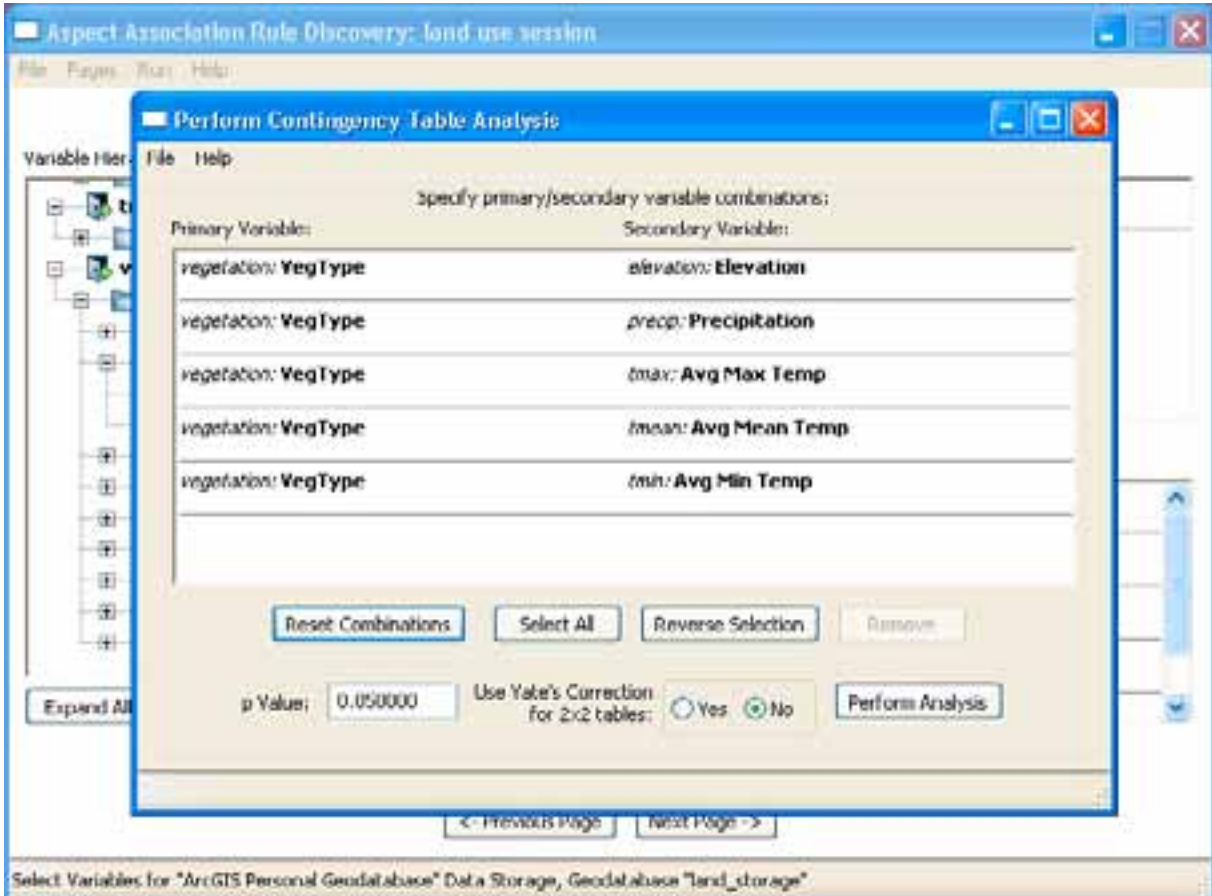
Aspect Association Rule Discovery: land use session

File Pages Run Help

Perform Contingency Table Analysis

File Help

Variable Hier

Specify primary/secondary variable combinations:

Primary Variable:

Secondary Variable:

vegetation: VegType elevation: Elevation

vegetation: VegType precip: Precipitation

vegetation: VegType tmax: Avg Max Temp

vegetation: VegType tmean: Avg Mean Temp

vegetation: VegType tmin: Avg Min Temp

Reset Combinations

Select All

Reverse Selection

Remove

Expand All

p Value: 0.050000

Use Yate's Correction for 2x2 tables: Yes No

Perform Analysis

<- Previous Page

Next Page ->

Select Variables for "ArcGIS Personal Geodatabase" Data Storage, Geodatabase "land_storage"